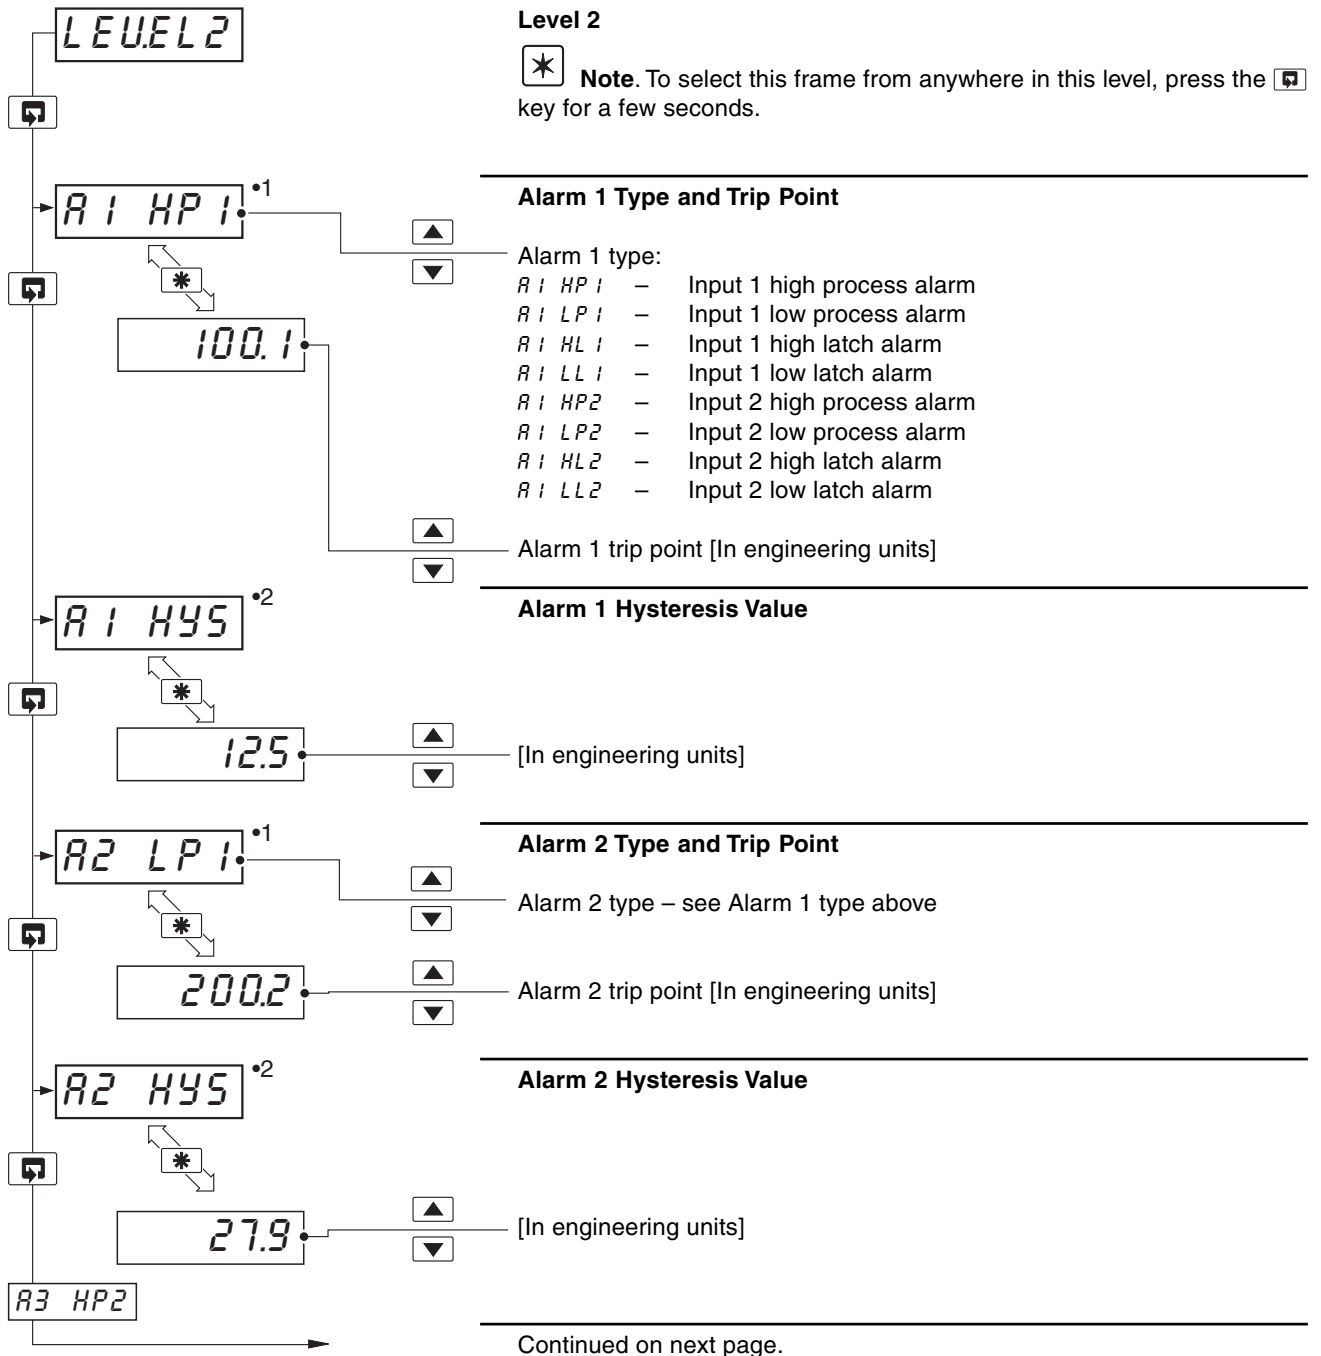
LEVEL2

A1 HP1 •1

100.1

A1 HYS •2

12.5

A2 LP1 •1

200.2

A2 HYS •2

27.9

A3 HP2

Level 2

Note. To select this frame from anywhere in this level, press the key for a few seconds.

Alarm 1 Type and Trip Point

Alarm 1 type:
A1 HP1 – Input 1 high process alarm
A1 LP1 – Input 1 low process alarm
A1 HL1 – Input 1 high latch alarm
A1 LL1 – Input 1 low latch alarm
A1 HP2 – Input 2 high process alarm
A1 LP2 – Input 2 low process alarm
A1 HL2 – Input 2 high latch alarm
A1 LL2 – Input 2 low latch alarm

Alarm 1 trip point [In engineering units]

Alarm 1 Hysteresis Value

[In engineering units]

Alarm 2 Type and Trip Point

Alarm 2 type – see Alarm 1 type above

Alarm 2 trip point [In engineering units]

Alarm 2 Hysteresis Value

[In engineering units]

Continued on next page.